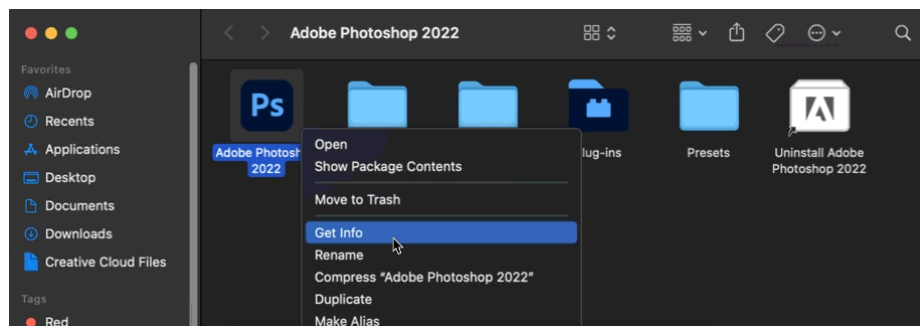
Adobe Photoshop 2022

Favorites
AirDrop
Recents
Applications
Desktop
Documents
Downloads
Creative Cloud Files

Tags
Red

Ps
Adobe Photosh 2022

lug-ins

Presets

Uninstall Adobe Photoshop 2022

Open
Show Package Contents
Move to Trash
Get Info
Rename
Compress "Adobe Photoshop 2022"
Duplicate
Make Alias